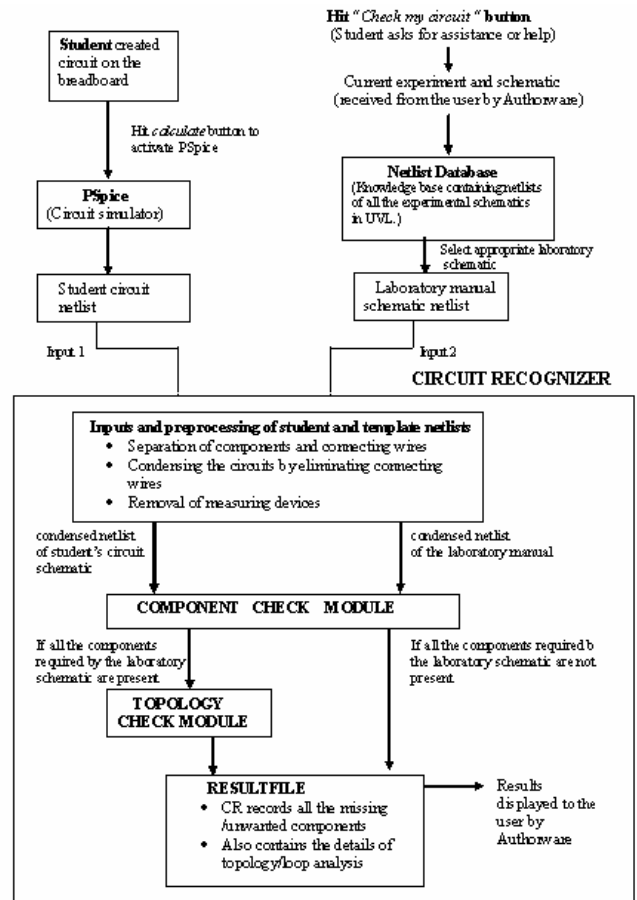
Student created circuit on the breadboard

Hit calculate button to activate PSpice

PSpice
(Circuit simulator)

Student circuit netlist

Input 1

Hit "Check my circuit" button
(Student asks for assistance or help)

Current experiment and schematic
(received from the user by Authorware)

Netlist Database
(Knowledge base containing netlists of all the experimental schematics in UVL.)

Select appropriate laboratory schematic

Laboratory manual schematic netlist

Input 2

CIRCUIT RECOGNIZER

Inputs and preprocessing of student and template netlists
• Separation of components and connecting wires
• Condensing the circuits by eliminating connecting wires
• Removal of measuring devices

condensed netlist of student's circuit schematic

condensed netlist of the laboratory manual

COMPONENT CHECK MODULE

If all the components required by the laboratory schematic are present

If all the components required b the laboratory schematic are not present.

TOPOLOGY CHECK MODULE

RESULTFILE
• CR records all the missing /unwanted components
• Also contains the details of topology/loop analysis

Results displayed to the user by Authorware